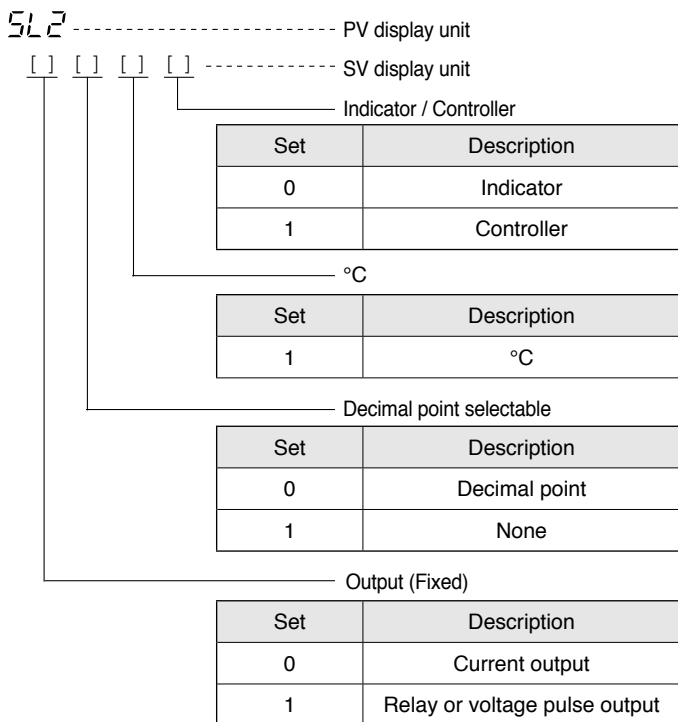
SL2 PV display unit

[ ] [ ] [ ] [ ] SV display unit

Indicator / Controller

| Set | Description |
|---|---|
| 0 | Indicator |
| 1 | Controller |

°C

| Set | Description |
|---|---|
| 1 | °C |

Decimal point selectable

| Set | Description |
|---|---|
| 0 | Decimal point |
| 1 | None |

Output (Fixed)

| Set | Description |
|---|---|
| 0 | Current output |
| 1 | Relay or voltage pulse output |